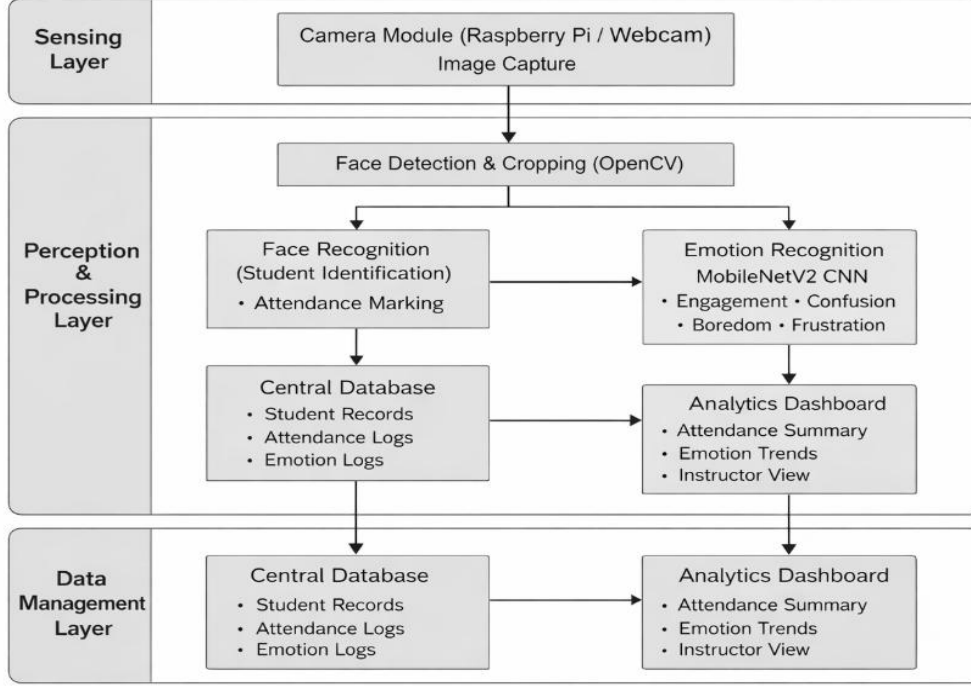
Sensing Layer

Camera Module (Raspberry Pi / Webcam)
Image Capture

Perception & Processing Layer

Face Detection & Cropping (OpenCV)

Face Recognition (Student Identification)
• Attendance Marking

Emotion Recognition
MobileNetV2 CNN
• Engagement • Confusion
• Boredom • Frustration

Central Database
• Student Records
• Attendance Logs
• Emotion Logs

Analytics Dashboard
• Attendance Summary
• Emotion Trends
• Instructor View

Data Management Layer

Central Database
• Student Records
• Attendance Logs
• Emotion Logs

Analytics Dashboard
• Attendance Summary
• Emotion Trends
• Instructor View